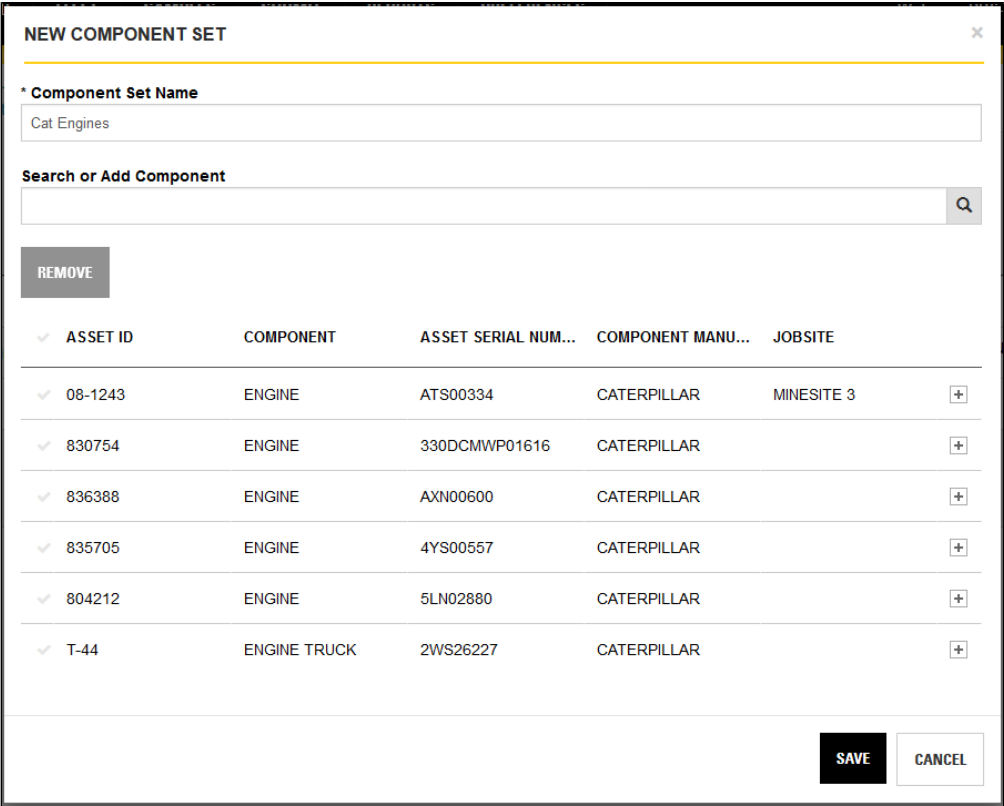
NEW COMPONENT SET

×

* Component Set Name

Cat Engines

Search or Add Component

REMOVE

| ASSET ID | COMPONENT | ASSET SERIAL NUM... | COMPONENT MANU... | JOBSITE | |
|---|---|---|---|---|---|
| 08-1243 | ENGINE | ATS00334 | CATERPILLAR | MINESITE 3 | + |
| 830754 | ENGINE | 330DCMWP01616 | CATERPILLAR | | + |
| 836388 | ENGINE | AXN00600 | CATERPILLAR | | + |
| 835705 | ENGINE | 4YS00557 | CATERPILLAR | | + |
| 804212 | ENGINE | 5LN02880 | CATERPILLAR | | + |
| T-44 | ENGINE TRUCK | 2WS26227 | CATERPILLAR | | + |

SAVE

CANCEL